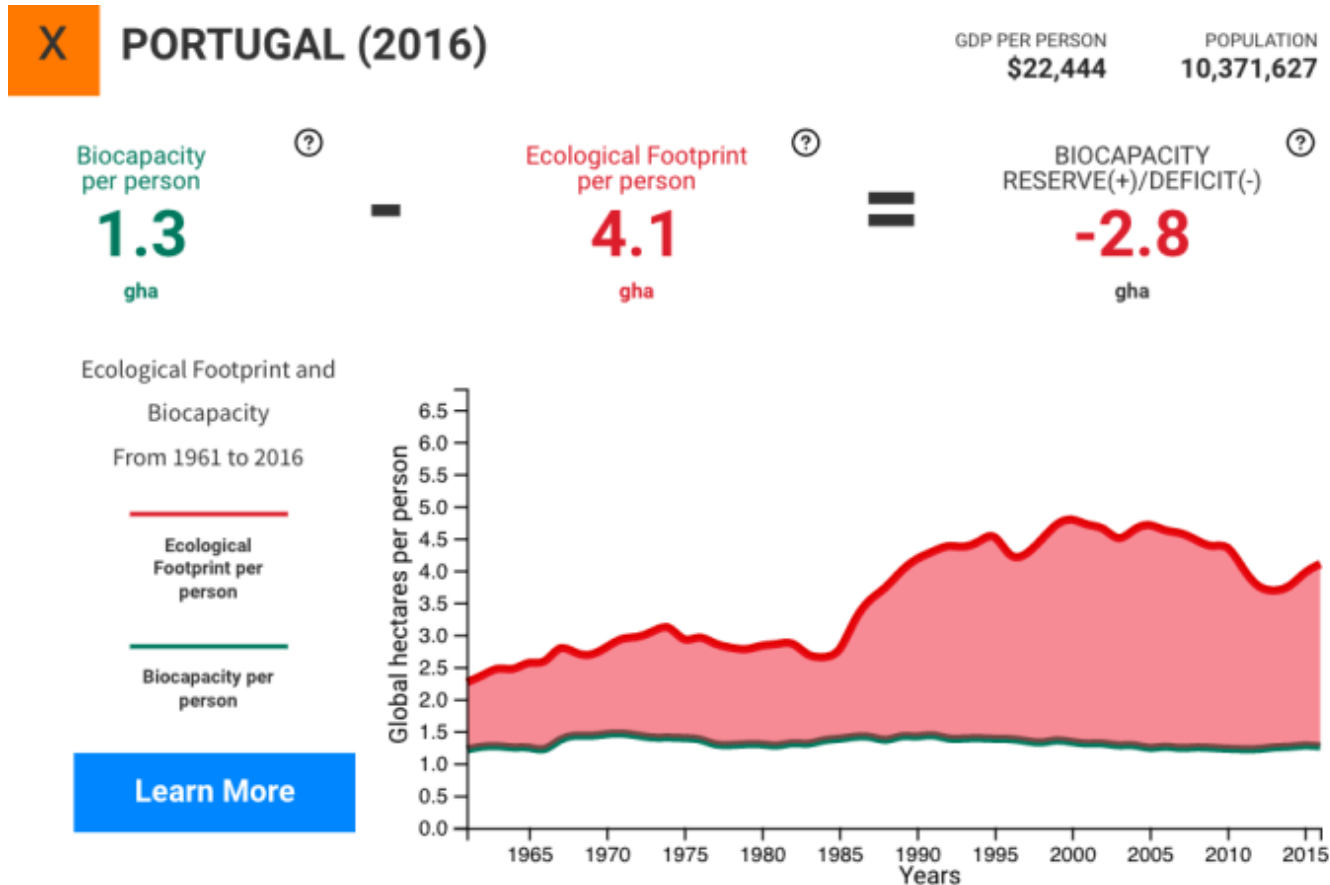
X PORTUGAL (2016)

GDP PER PERSON
$22,444

POPULATION
10,371,627

Biocapacity per person ?
1.3
gha

-

Ecological Footprint per person ?
4.1
gha

=

BIOCAPACITY RESERVE(+)/DEFICIT(-) ?
-2.8
gha

Ecological Footprint and Biocapacity From 1961 to 2016

Ecological Footprint per person

Biocapacity per person

Learn More

Global hectares per person

6.5
6.0
5.5
5.0
4.5
4.0
3.5
3.0
2.5
2.0
1.5
1.0
0.5
0.0

1965 1970 1975 1980 1985 1990 1995 2000 2005 2010 2015
Years